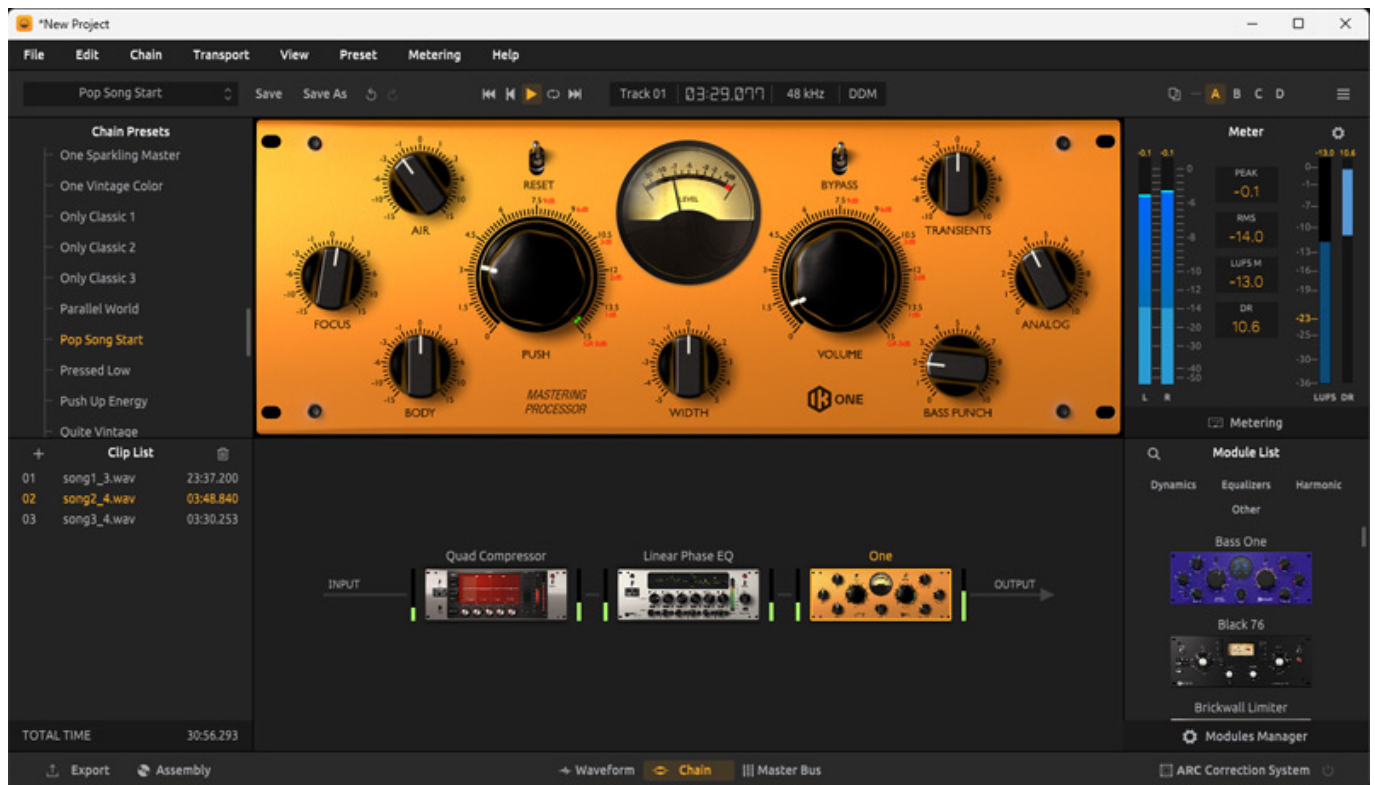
*New Project

File Edit Chain Transport View Preset Metering Help

Pop Song Start Save Save As

Track 01 03:29.077 48 kHz DDM

A B C D

Chain Presets
One Sparkling Master
One Vintage Color
Only Classic 1
Only Classic 2
Only Classic 3
Parallel World
Pop Song Start
Pressed Low
Push Up Energy
Quite Vintage

RESET
AIR
FOCUS
PUSH
BODY
MASTERING PROCESSOR
WIDTH
LEVEL
BYPASS
VOLUME
TRANSIENTS
ANALOG
BASS PUNCH
ONE

Meter
PEAK
-0.1
RMS
-14.0
LUFS M
-13.0
DR
10.6
L R LUFS DR
Metering

Clip List
| 01 | song1_3.wav | 23:37.200 |
|---|---|---|
| 02 | song2_4.wav | 03:48.840 |
| 03 | song3_4.wav | 03:30.253 |

TOTAL TIME 30:56.293

INPUT
Quad Compressor
Linear Phase EQ
One
OUTPUT

Module List
Dynamics Equalizers Harmonic
Other
Bass One
Black 76
Brickwall Limiter
Modules Manager

Export Assembly
Waveform Chain Master Bus
ARC Correction System